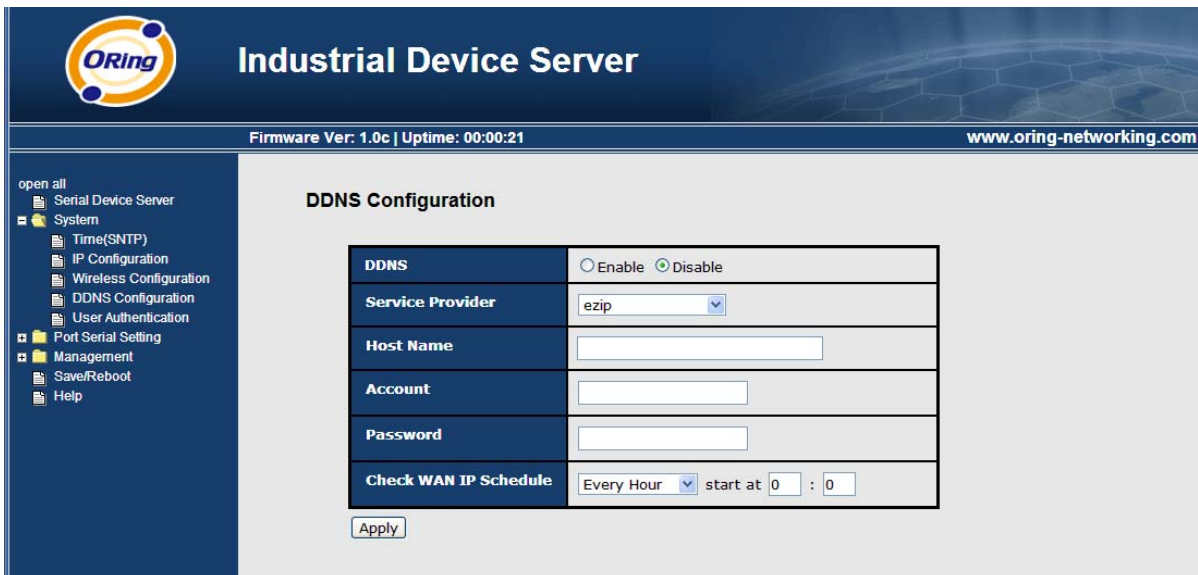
ORing

Industrial Device Server

Firmware Ver: 1.0c | Uptime: 00:00:21

www.oring-networking.com

open all
Serial Device Server
System
Time(SNTP)
IP Configuration
Wireless Configuration
DDNS Configuration
User Authentication
Port Serial Setting
Management
Save/Reboot
Help

DDNS Configuration

| DDNS | Enable Disable |
|---|---|
| Service Provider | ezip |
| Host Name | |
| Account | |
| Password | |
| Check WAN IP Schedule | Every Hour start at 0 : 0 |

Apply